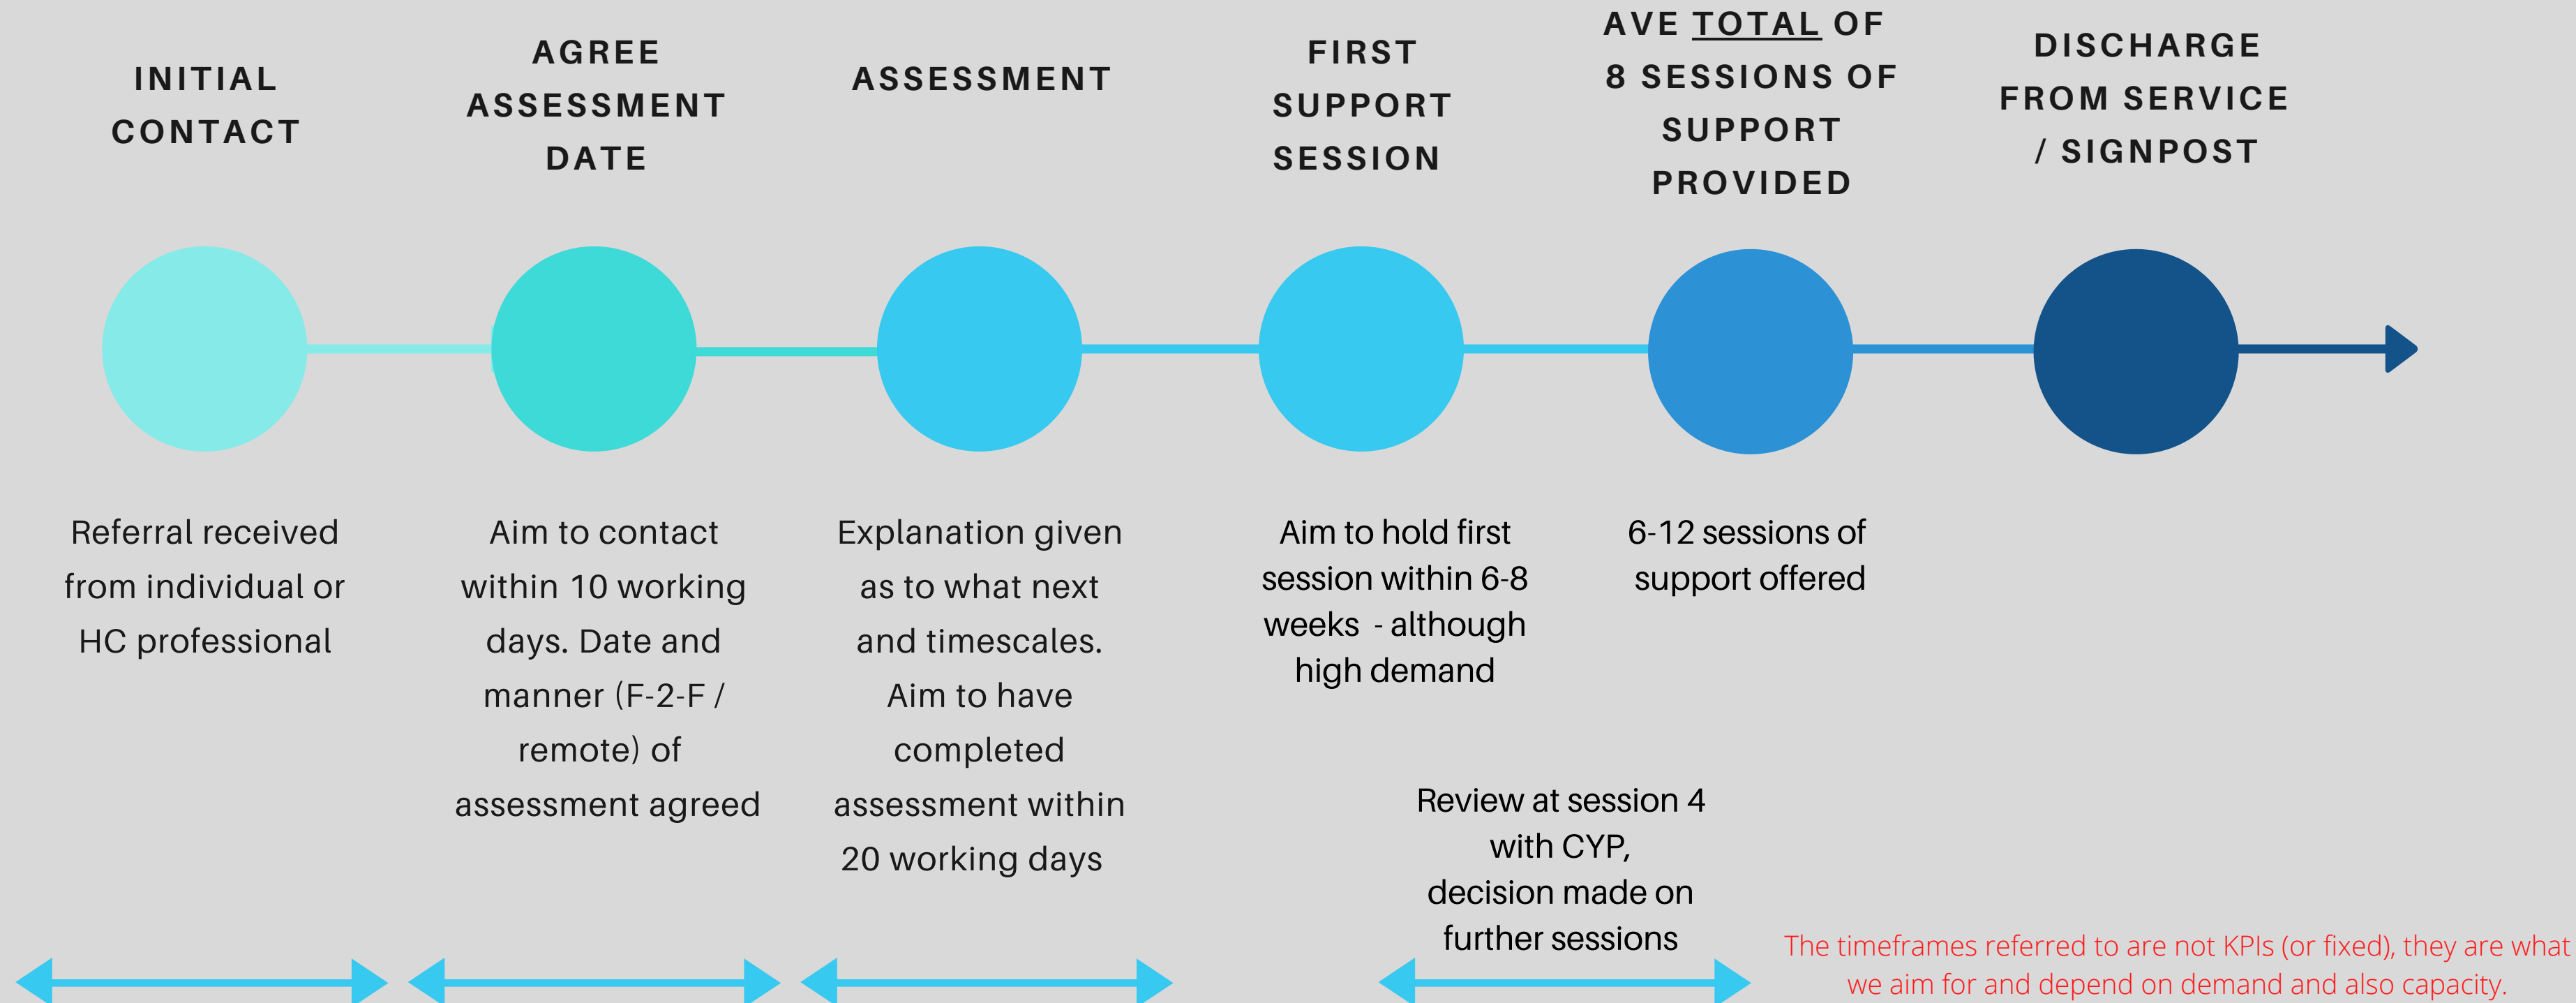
INITIAL CONTACT

AGREE ASSESSMENT DATE

ASSESSMENT

FIRST SUPPORT SESSION

AVE TOTAL OF 8 SESSIONS OF SUPPORT PROVIDED

DISCHARGE FROM SERVICE / SIGNPOST

Referral received from individual or HC professional

Aim to contact within 10 working days. Date and manner (F-2-F / remote) of assessment agreed

Explanation given as to what next and timescales. Aim to have completed assessment within 20 working days

Aim to hold first session within 6-8 weeks - although high demand

6-12 sessions of support offered

Review at session 4 with CYP, decision made on further sessions

The timeframes referred to are not KPIs (or fixed), they are what we aim for and depend on demand and also capacity.